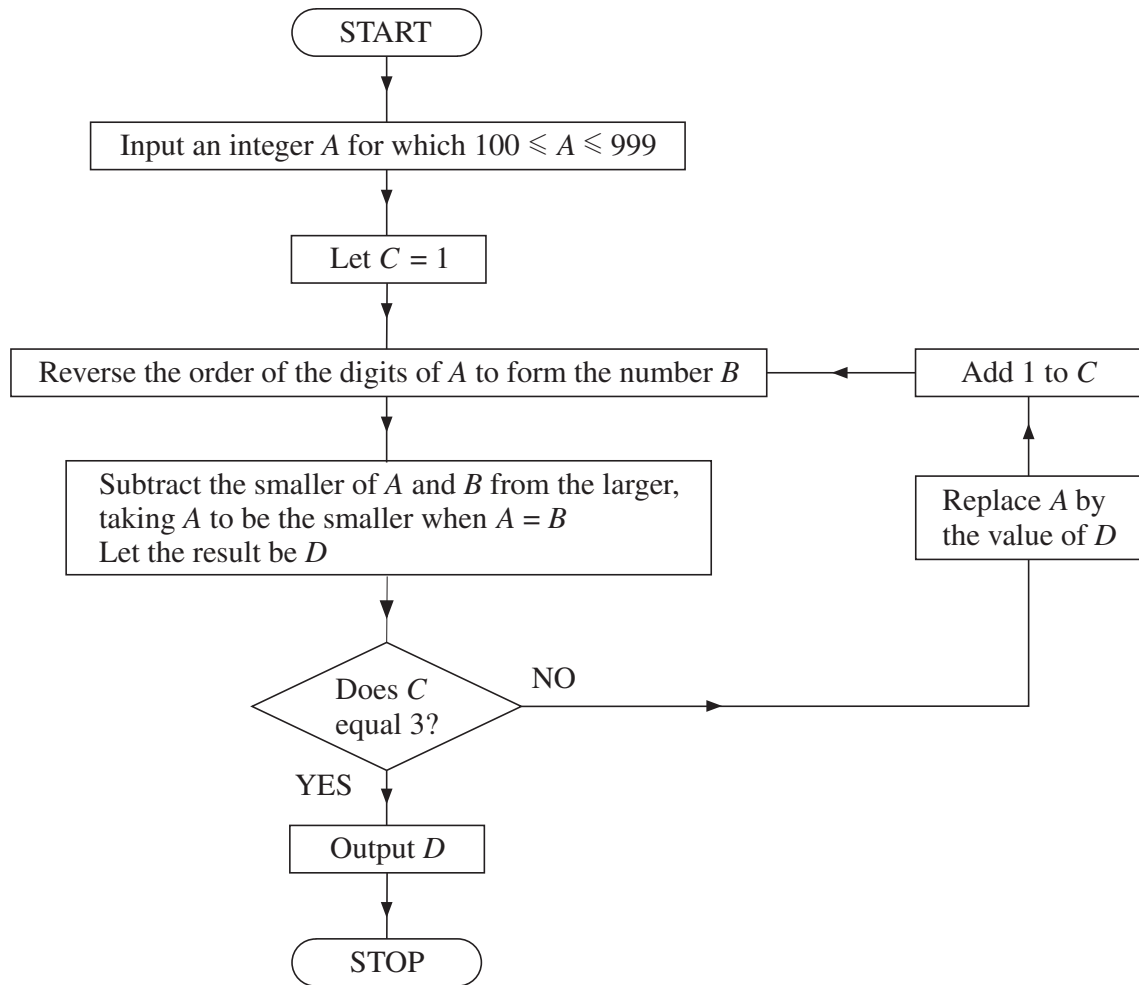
START

Input an integer $A$ for which $100 \leqslant A \leqslant 999$

Let $C = 1$

Reverse the order of the digits of $A$ to form the number $B$

Add 1 to $C$

Subtract the smaller of $A$ and $B$ from the larger, taking $A$ to be the smaller when $A = B$
Let the result be $D$

Replace $A$ by the value of $D$

Does $C$ equal 3?

NO

YES

Output $D$

STOP